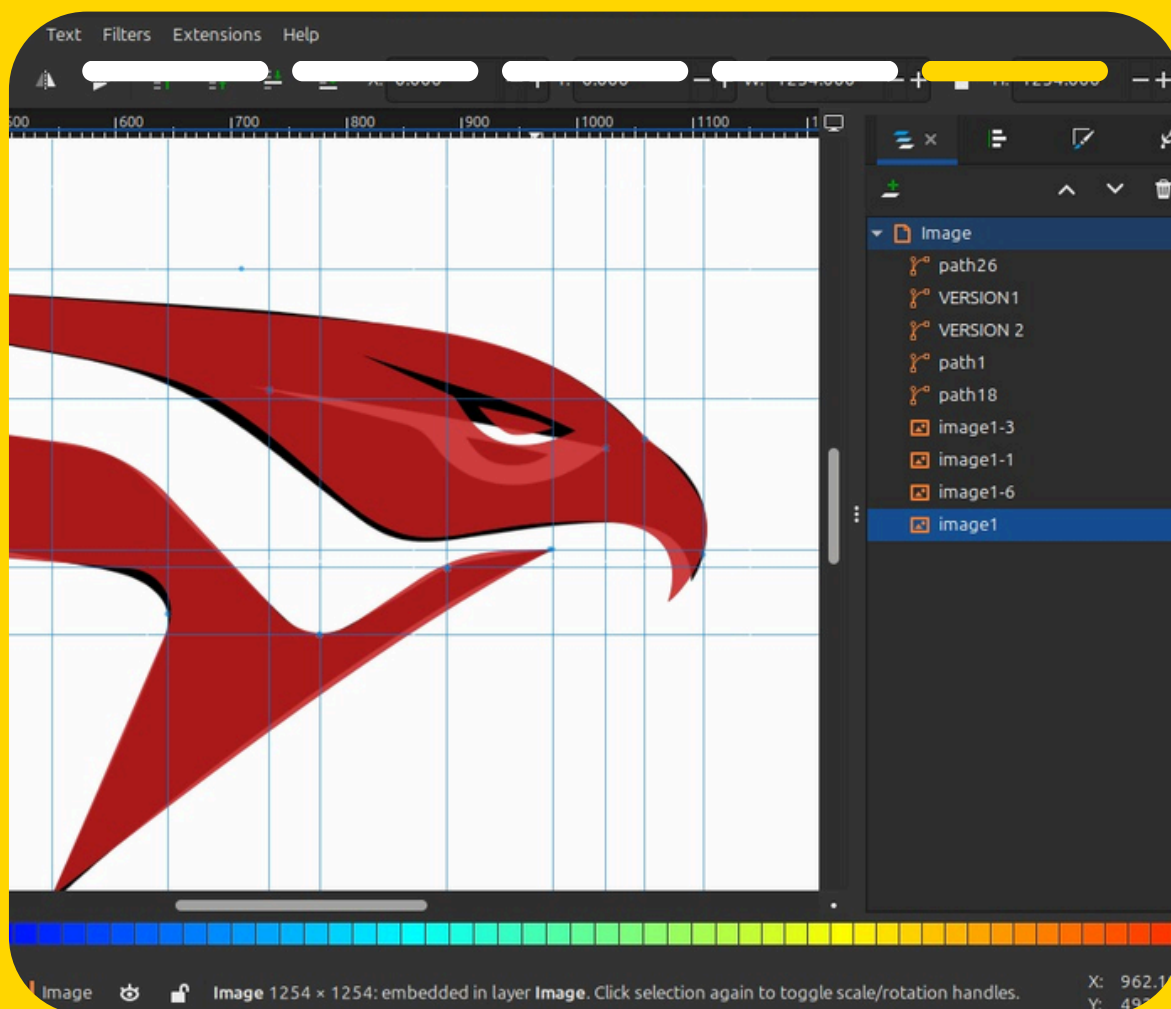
Text Filters Extensions Help

500 600 700 800 900 1000 1100

Image
path26
VERSION1
VERSION 2
path1
path18
image1-3
image1-1
image1-6
image1

Image **Image** 1254 × 1254: embedded in layer **Image**. Click selection again to toggle scale/rotation handles.

X: 962.1
Y: 49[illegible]